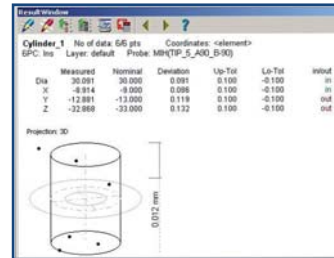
Result Window

Cylinder_1 No of data: 6/6 pts Coordinates: <element>
6PC: Ins Layer: default Probe: MH(TIP_5_A90_B-90)

| | Measured | Nominal | Deviation | Up-Tol | Lo-Tol | in/out |
|---|---|---|---|---|---|---|
| Dia | 30.091 | 30.000 | 0.091 | 0.100 | -0.100 | in |
| X | -8.914 | -9.000 | 0.086 | 0.100 | -0.100 | in |
| Y | -12.881 | -13.000 | 0.119 | 0.100 | -0.100 | out |
| Z | -32.868 | -33.000 | 0.132 | 0.100 | -0.100 | out |

Projection: 3D

0.012 mm